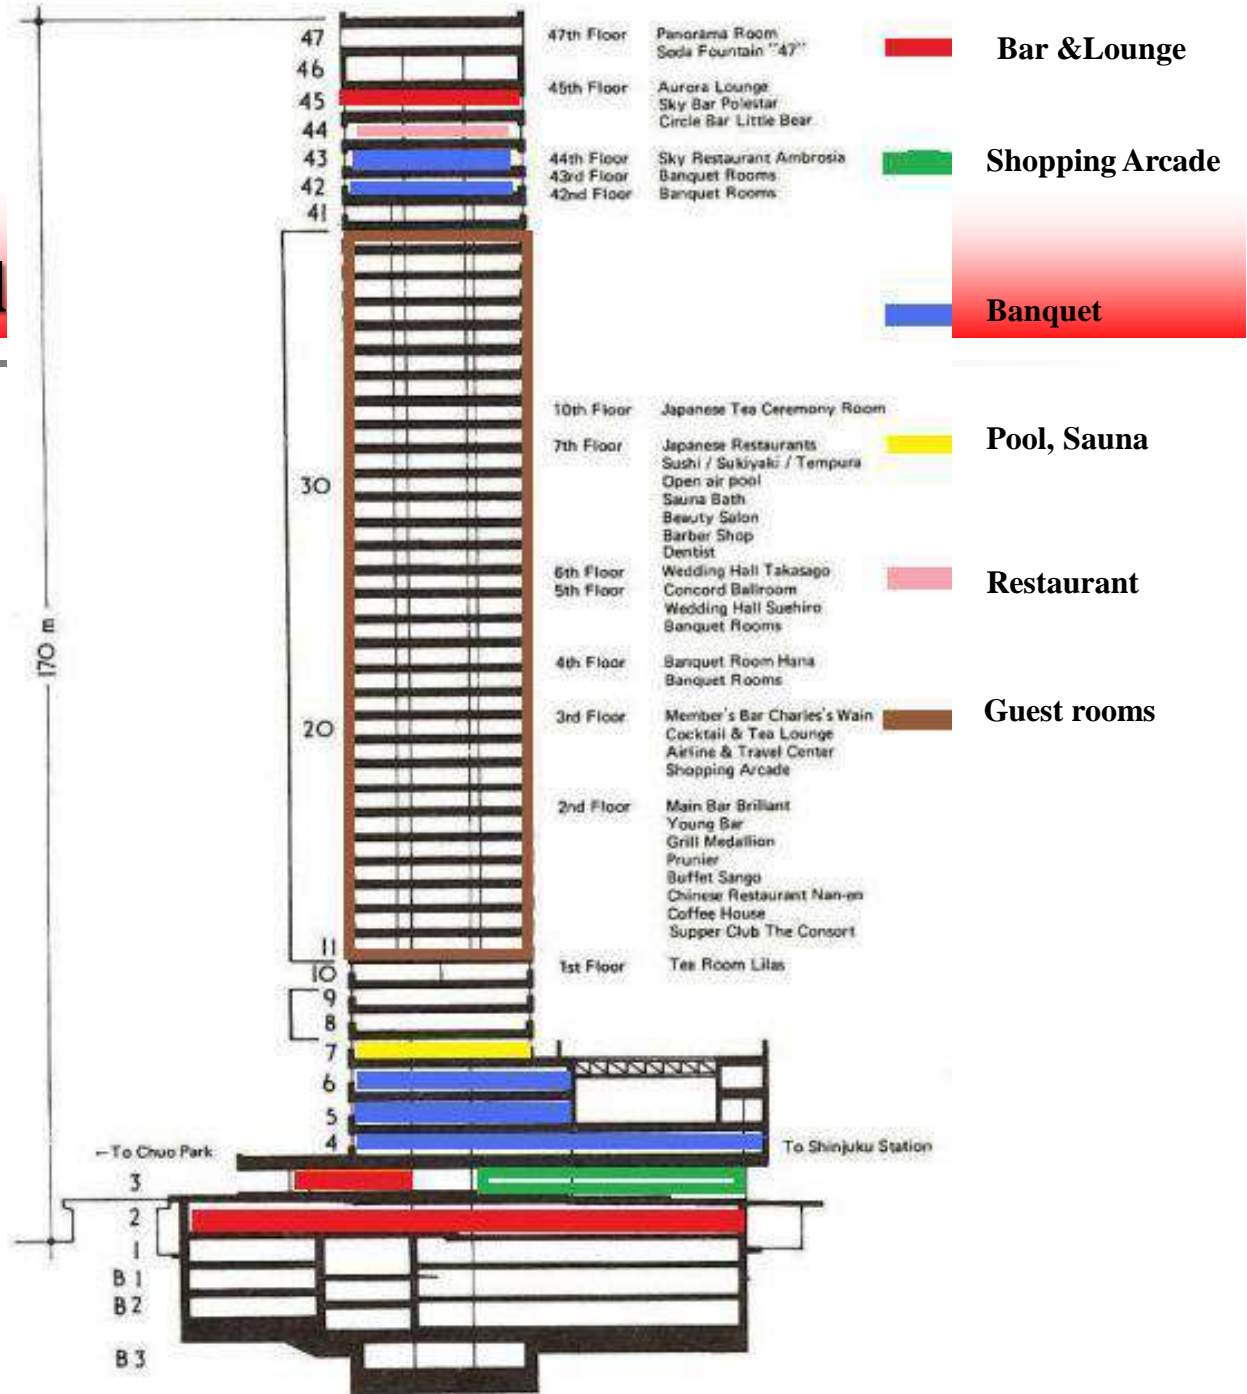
47
46
45
44
43
42
41
30
20
11
10
9
8
7
6
5
4
3
2
1
B1
B2
B3

170 m

47th Floor Panorama Room
Soda Fountain "47"

45th Floor Aurora Lounge
Sky Bar Polestar
Circle Bar Little Bear

44th Floor Sky Restaurant Ambrosia
43rd Floor Banquet Rooms
42nd Floor Banquet Rooms

10th Floor Japanese Tea Ceremony Room

7th Floor Japanese Restaurants
Sushi / Sukiyaki / Tempura
Open air pool
Sauna Bath
Beauty Salon
Barber Shop
Dentist

6th Floor Wedding Hall Takasago
5th Floor Concord Ballroom
Wedding Hall Suehiro
Banquet Rooms

4th Floor Banquet Room Hana
Banquet Rooms

3rd Floor Member's Bar Charles's Wain
Cocktail & Tea Lounge
Airline & Travel Center
Shopping Arcade

2nd Floor Main Bar Brilliant
Young Bar
Grill Medallion
Prunier
Buffet Sango
Chinese Restaurant Nan-en
Coffee House
Supper Club The Consort

1st Floor Tea Room Lilas

←To Chuo Park
To Shinjuku Station

Bar &Lounge
Shopping Arcade
Banquet
Pool, Sauna
Restaurant
Guest rooms